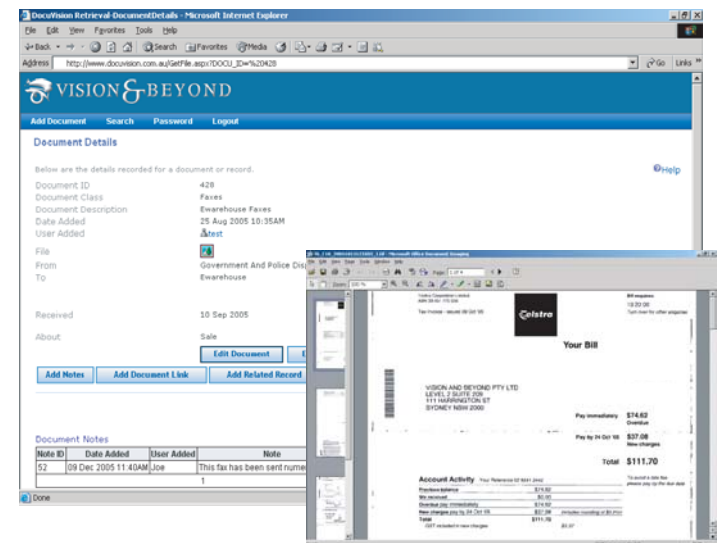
DocuVision Retrieval-DocumentDetails - Microsoft Internet Explorer

File Edit View Favorites Tools Help

Back Search Favorites Media

Address http://www.docuvision.com.au/GetFile.aspx?DOCU_ID=%20428

Go Links

VISION & BEYOND

Add Document Search Password Logout

Document Details

Below are the details recorded for a document or record.

Help

Document ID 428
Document Class Faxes
Document Description Ewarehouse Faxes
Date Added 25 Aug 2005 10:35AM
User Added test

File

From Government And Police Dis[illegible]
To Ewarehouse

Received 10 Sep 2005

About Sale

Edit Document

Add Notes Add Document Link Add Related Record

Document Notes

| Note ID | Date Added | User Added | Note |
|---|---|---|---|
| 52 | 09 Dec 2005 11:40AM | Joe | This fax has been sent num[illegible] |
| | | | 1 |

Done

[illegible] - Microsoft Office Document Imaging

File Edit View Page Tools Window Help

Page: 1 of 4

Zoom 100 %

Telstra Corporation Limited

Tax Invoice - issued 09 Oct 05

Telstra

Bill enquiries

Turn over for other enquiries

Your Bill

VISION AND BEYOND PTY LTD
LEVEL 2 SUITE 209
111 HARRINGTON ST
SYDNEY NSW 2000

Pay immediately $74.62
Overdue

Pay by 24 Oct 05 $37.08
New charges

Total $111.70

Account Activity Your Reference 02 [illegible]

Previous balance $74.62
We received $0.00
Overdue pay immediately $74.62
New charges pay by 24 Oct 05 $37.08
Total $111.70
GST included in new charges $3.37